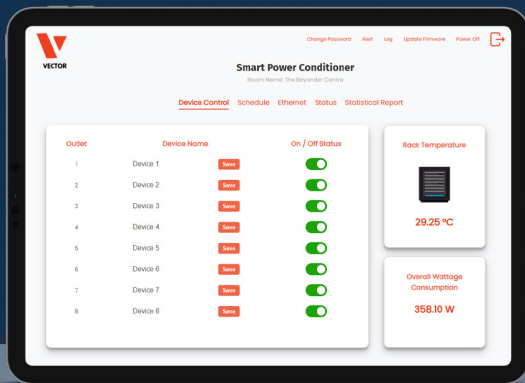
VECTOR

Change Password Alert Log Update Firmware Power Off

Smart Power Conditioner

Room Name: The Beyonder Centre

Device Control Schedule Ethernet Status Statistical Report

| Outlet | Device Name | | On / Off Status |
|---|---|---|---|
| 1 | Device 1 | Save | |
| 2 | Device 2 | Save | |
| 3 | Device 3 | Save | |
| 4 | Device 4 | Save | |
| 5 | Device 5 | Save | |
| 6 | Device 6 | Save | |
| 7 | Device 7 | Save | |
| 8 | Device 8 | Save | |

Rack Temperature

29.25 ºC

Overall Wattage Consumption

358.10 W